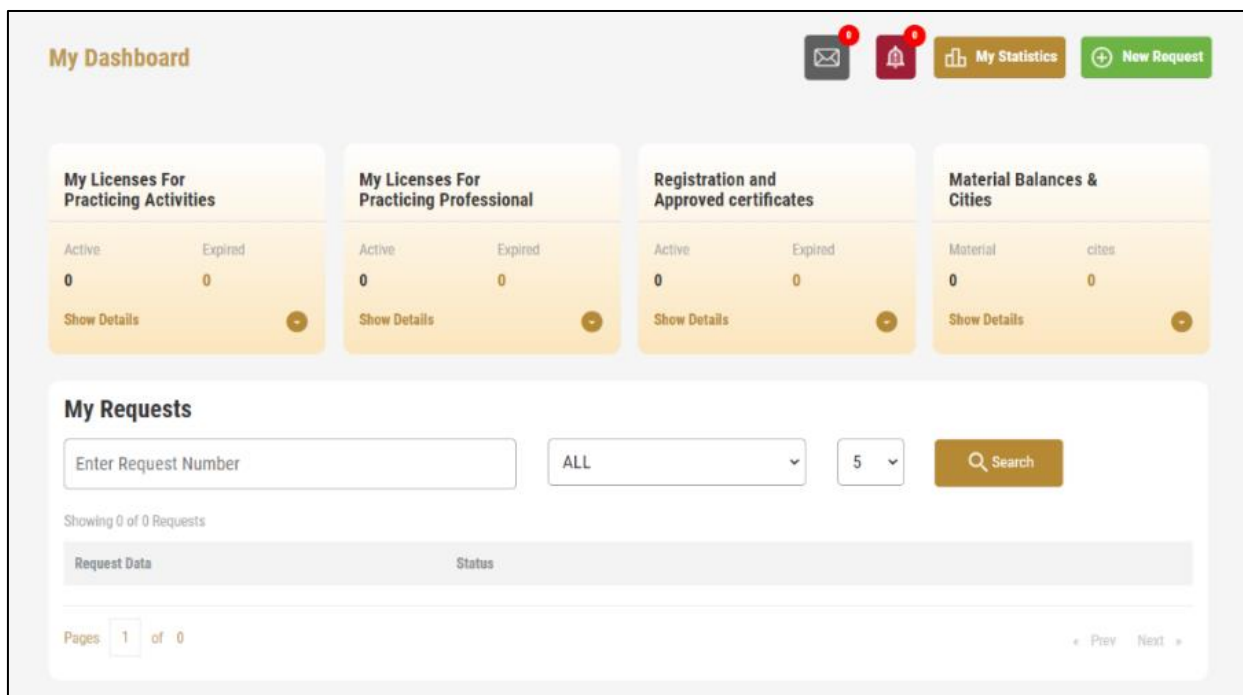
My Dashboard

0

0

My Statistics

New Request

My Licenses For Practicing Activities

Active Expired
0 0

Show Details

My Licenses For Practicing Professional

Active Expired
0 0

Show Details

Registration and Approved certificates

Active Expired
0 0

Show Details

Material Balances & Cities

Material cites
0 0

Show Details

My Requests

Enter Request Number

ALL

5

Search

Showing 0 of 0 Requests

| Request Data | Status |
|---|---|

Pages 1 of 0

« Prev Next »